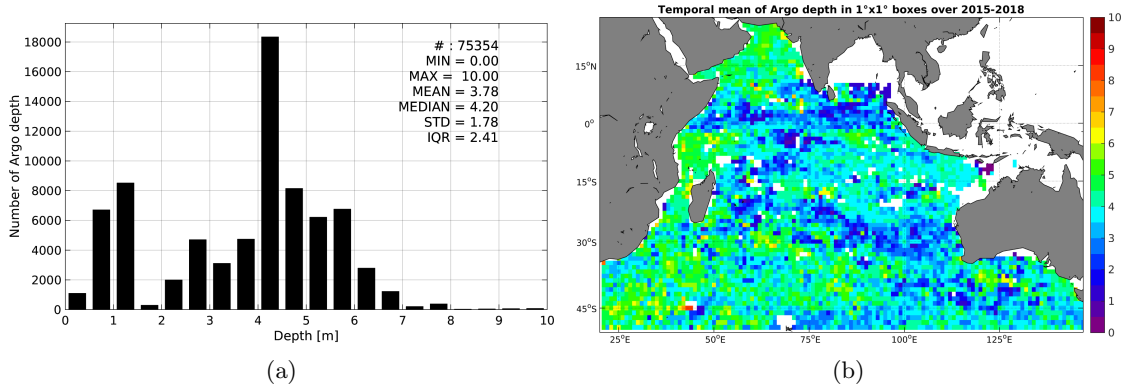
# : 75354
MIN = 0.00
MAX = 10.00
MEAN = 3.78
MEDIAN = 4.20
STD = 1.78
IQR = 2.41

Number of Argo depth

18000
16000
14000
12000
10000
8000
6000
4000
2000
0

0 1 2 3 4 5 6 7 8 9 10

Depth [m]

(a)

Temporal mean of Argo depth in 1°x1° boxes over 2015-2018

15°N
0°
15°S
30°S
45°S

25°E 50°E 75°E 100°E 125°E

10
9
8
7
6
5
4
3
2
1
0

(b)